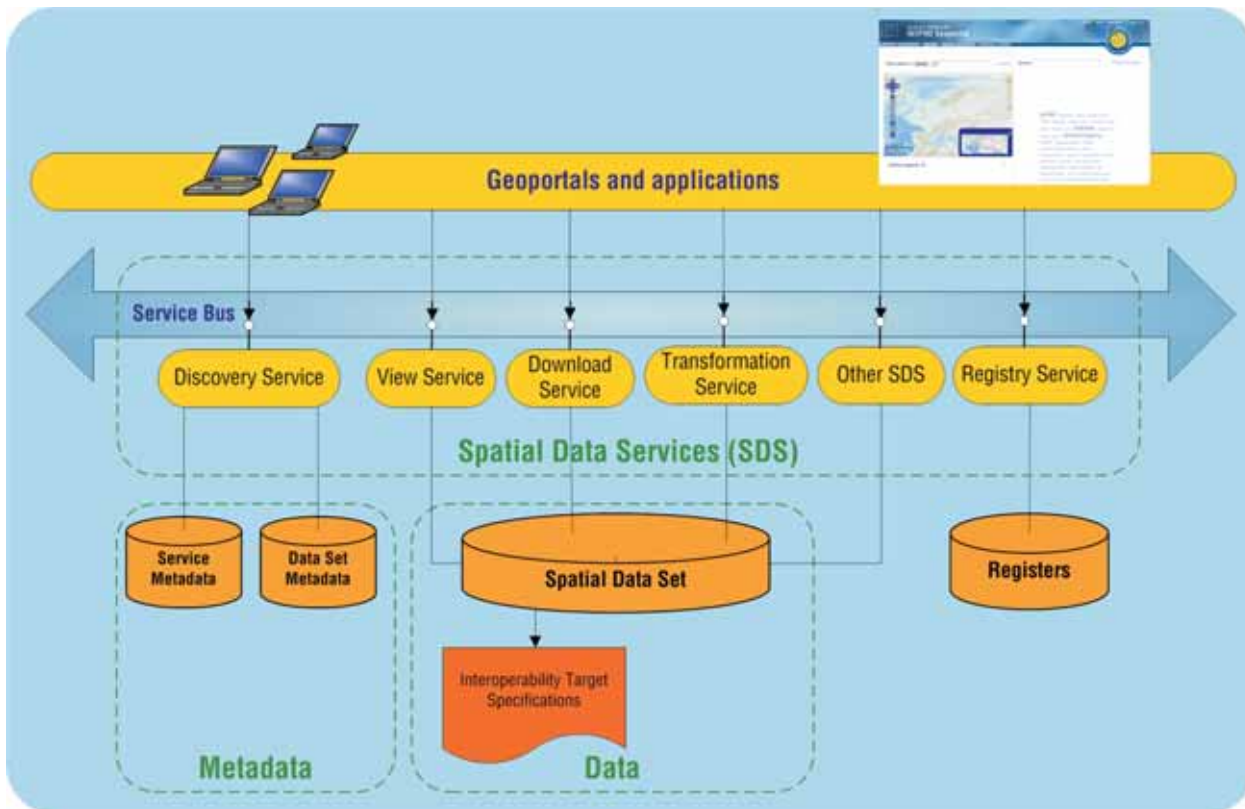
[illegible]

Geoportals and applications

Service Bus

Discovery Service

View Service

Download Service

Transformation Service

Other SDS

Registry Service

Spatial Data Services (SDS)

Service Metadata

Data Set Metadata

Spatial Data Set

Registers

Interoperability Target Specifications

Metadata

Data